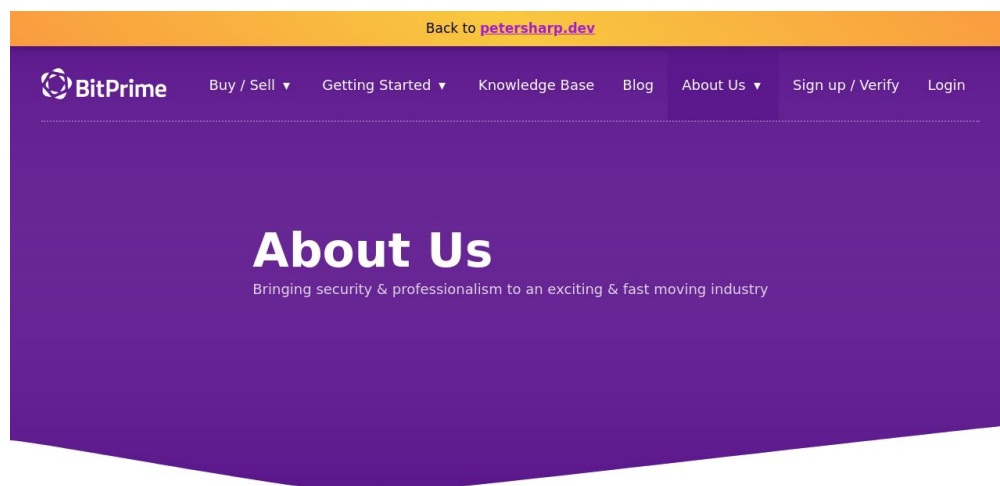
Back to petersharp.dev

BitPrime

Buy / Sell ▾ Getting Started ▾ Knowledge Base Blog About Us ▾ Sign up / Verify Login

About Us

Bringing security & professionalism to an exciting & fast moving industry